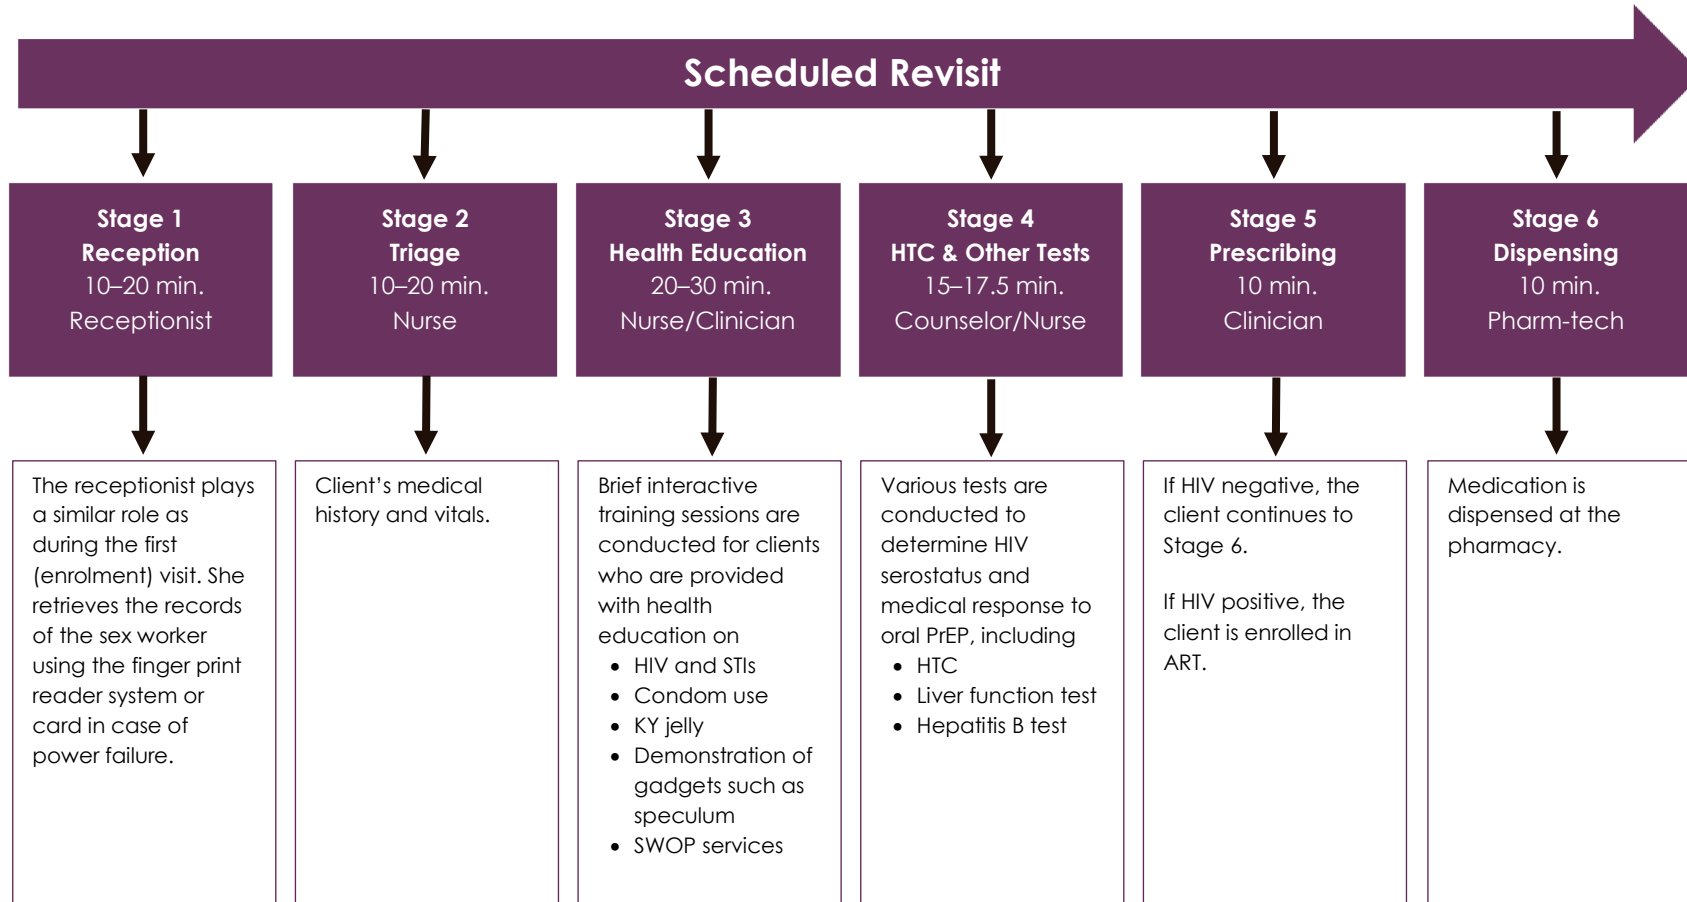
Scheduled Revisit

Stage 1
Reception
10–20 min.
Receptionist

The receptionist plays a similar role as during the first (enrolment) visit. She retrieves the records of the sex worker using the finger print reader system or card in case of power failure.

Stage 2
Triage
10–20 min.
Nurse

Client's medical history and vitals.

Stage 3
Health Education
20–30 min.
Nurse/Clinician

Brief interactive training sessions are conducted for clients who are provided with health education on
- HIV and STIs
- Condom use
- KY jelly
- Demonstration of gadgets such as speculum
- SWOP services

Stage 4
HTC & Other Tests
15–17.5 min.
Counselor/Nurse

Various tests are conducted to determine HIV serostatus and medical response to oral PrEP, including
- HTC
- Liver function test
- Hepatitis B test

Stage 5
Prescribing
10 min.
Clinician

If HIV negative, the client continues to Stage 6.

If HIV positive, the client is enrolled in ART.

Stage 6
Dispensing
10 min.
Pharm-tech

Medication is dispensed at the pharmacy.